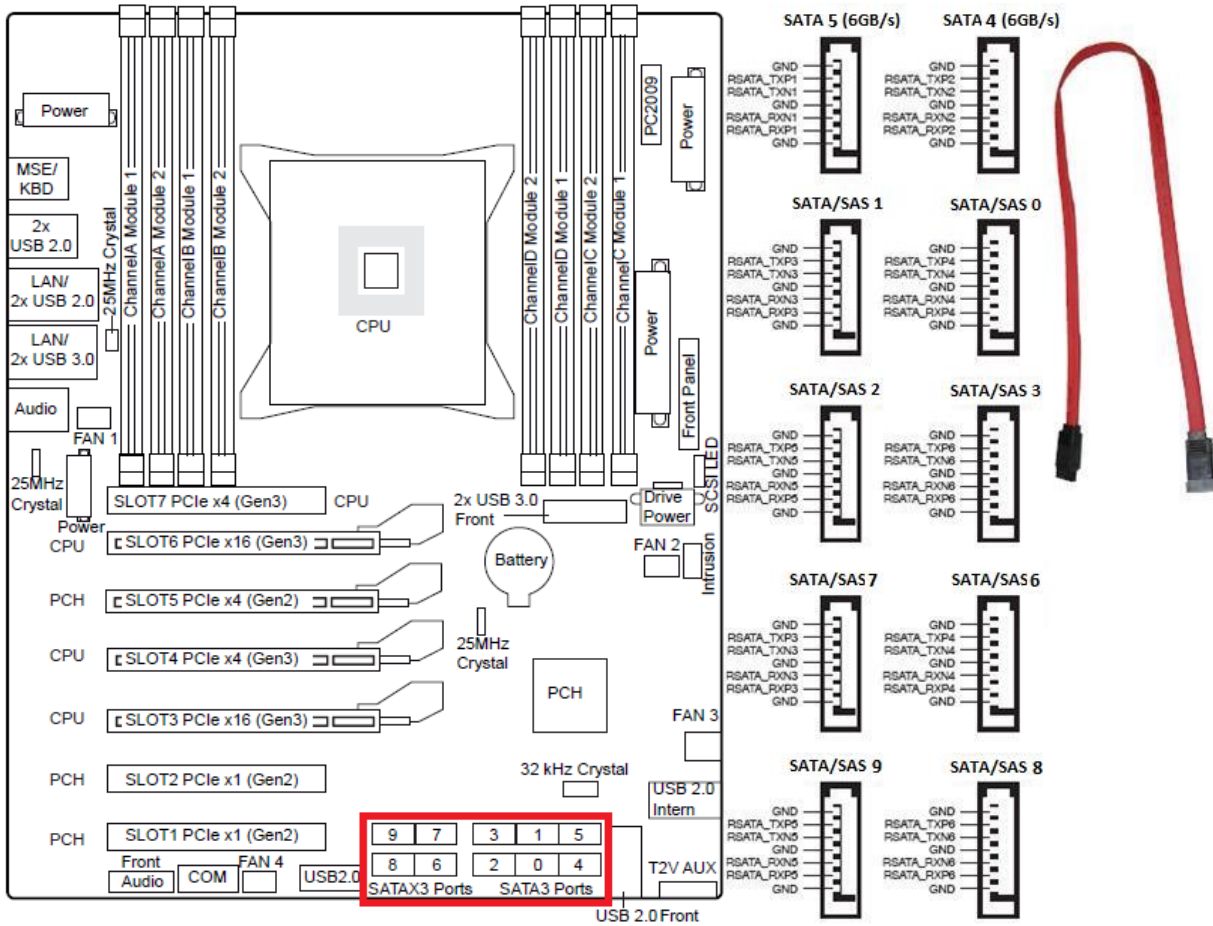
Power

MSE/
KBD

2x
USB 2.0

LAN/
2x USB 2.0

LAN/
2x USB 3.0

Audio

FAN 1

25MHz
Crystal

25MHz Crystal

ChannelA Module 1

ChannelA Module 2

ChannelB Module 1

ChannelB Module 2

CPU

ChannelD Module 2

ChannelD Module 1

ChannelC Module 2

ChannelC Module 1

PC2009

Power

Power

Front Panel

SCSI LED

Power

CPU

SLOT7 PCIe x4 (Gen3)

CPU

CPU

SLOT6 PCIe x16 (Gen3)

2x USB 3.0
Front

Drive
Power

Battery

FAN 2

Intrusion

PCH

SLOT5 PCIe x4 (Gen2)

25MHz
Crystal

CPU

SLOT4 PCIe x4 (Gen3)

PCH

CPU

SLOT3 PCIe x16 (Gen3)

FAN 3

PCH

SLOT2 PCIe x1 (Gen2)

32 kHz Crystal

USB 2.0
Intern

PCH

SLOT1 PCIe x1 (Gen2)

| 9 | 7 | 3 | 1 | 5 |
|---|---|---|---|---|
| 8 | 6 | 2 | 0 | 4 |

SATAX3 Ports SATA3 Ports

Front
Audio

COM

FAN 4

USB2.0

T2V AUX

USB 2.0 Front

SATA 5 (6GB/s)

GND
RSATA_TXP1
RSATA_TXN1
GND
RSATA_RXN1
RSATA_RXP1
GND

SATA 4 (6GB/s)

GND
RSATA_TXP2
RSATA_TXN2
GND
RSATA_RXN2
RSATA_RXP2
GND

SATA/SAS 1

GND
RSATA_TXP3
RSATA_TXN3
GND
RSATA_RXN3
RSATA_RXP3
GND

SATA/SAS 0

GND
RSATA_TXP4
RSATA_TXN4
GND
RSATA_RXN4
RSATA_RXP4
GND

SATA/SAS 2

GND
RSATA_TXP5
RSATA_TXN5
GND
RSATA_RXN5
RSATA_RXP5
GND

SATA/SAS 3

GND
RSATA_TXP6
RSATA_TXN6
GND
RSATA_RXN6
RSATA_RXP6
GND

SATA/SAS 7

GND
RSATA_TXP3
RSATA_TXN3
GND
RSATA_RXN3
RSATA_RXP3
GND

SATA/SAS 6

GND
RSATA_TXP4
RSATA_TXN4
GND
RSATA_RXN4
RSATA_RXP4
GND

SATA/SAS 9

GND
RSATA_TXP5
RSATA_TXN5
GND
RSATA_RXN5
RSATA_RXP5
GND

SATA/SAS 8

GND
RSATA_TXP6
RSATA_TXN6
GND
RSATA_RXN6
RSATA_RXP6
GND